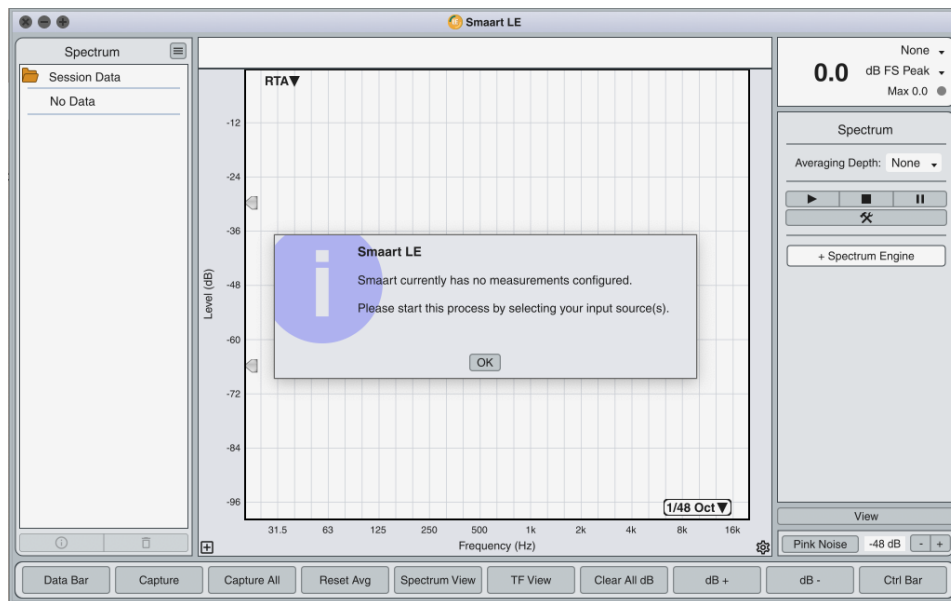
Smaart LE

Spectrum

Session Data

No Data

RTA▼

-12

-24

-36

-48

-60

-72

-84

-96

Level (dB)

Smaart LE

Smaart currently has no measurements configured.

Please start this process by selecting your input source(s).

OK

1/48 Oct▼

31.5 63 125 250 500 1k 2k 4k 8k 16k

Frequency (Hz)

None

0.0 dB FS Peak

Max 0.0

Spectrum

Averaging Depth: None

+ Spectrum Engine

View

Pink Noise -48 dB - +

Data Bar | Capture | Capture All | Reset Avg | Spectrum View | TF View | Clear All dB | dB + | dB - | Ctrl Bar